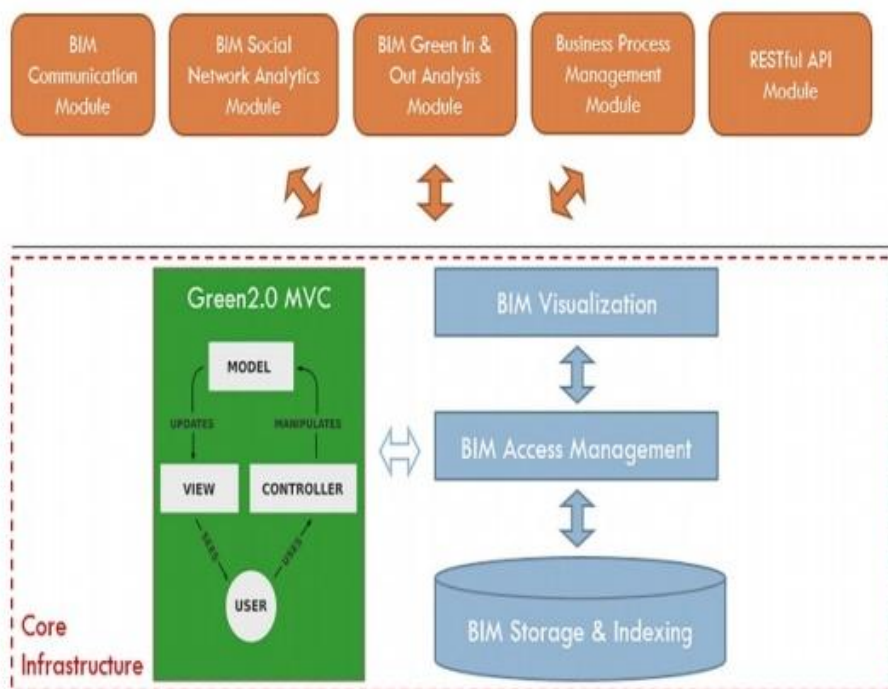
BIM Communication Module

BIM Social Network Analytics Module

BIM Green In & Out Analysis Module

Business Process Management Module

RESTful API Module

Green2.0 MVC

MODEL

UPDATES

MANIPULATES

VIEW

CONTROLLER

SEES

USES

USER

BIM Visualization

BIM Access Management

BIM Storage & Indexing

Core Infrastructure